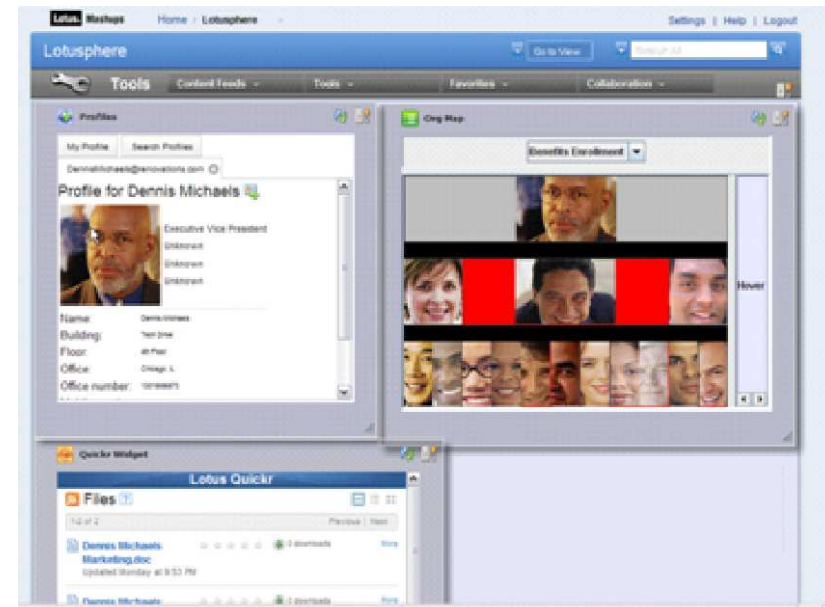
Lotus. Mashups Home Lotusphere

Settings | Help | Logout

Lotusphere

Go to View Search All

Tools Content Feeds Tools Favorites Collaboration

Profiles

My Profile Search Profiles

Dennismichaels@renovations.com

Profile for Dennis Michaels

Executive Vice President

Unknown

Unknown

Unknown

Name: Dennis Michaels

Building: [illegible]

Floor: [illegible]

Office: Chicago, IL

Office number: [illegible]

Org Map

Benefits Enrollment

Hover

Quickr Widget

Lotus Quickr

Files

1-2 of 2 Previous Next

Dennis Michaels Marketing.doc 0 downloads More

Updated Monday at 8:53 PM

Dennis Michaels 0 downloads More